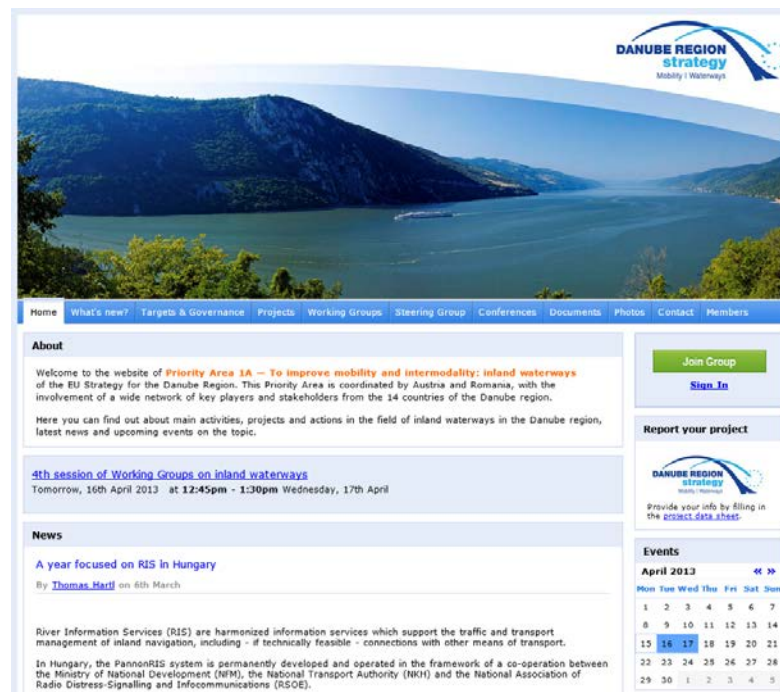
DANUBE REGION
strategy
Mobility | Waterways

Home What's new? Targets & Governance Projects Working Groups Steering Group Conferences Documents Photos Contact Members

About

Welcome to the website of Priority Area 1A — To improve mobility and intermodality: inland waterways of the EU Strategy for the Danube Region. This Priority Area is coordinated by Austria and Romania, with the involvement of a wide network of key players and stakeholders from the 14 countries of the Danube region.

Here you can find out about main activities, projects and actions in the field of inland waterways in the Danube region, latest news and upcoming events on the topic.

4th session of Working Groups on inland waterways
Tomorrow, 16th April 2013 at 12:45pm - 1:30pm Wednesday, 17th April

News

A year focused on RIS in Hungary

By Thomas Hartl on 6th March

River Information Services (RIS) are harmonized information services which support the traffic and transport management of inland navigation, including - if technically feasible - connections with other means of transport.

In Hungary, the PannonRIS system is permanently developed and operated in the framework of a co-operation between the Ministry of National Development (NFM), the National Transport Authority (NKH) and the National Association of Radio Distress-Signalling and Infocommunications (RSOE).

Join Group
Sign In

Report your project

DANUBE REGION
strategy
Mobility | Waterways

Provide your info by filling in the project data sheet.

Events

April 2013 « »

| Mon | Tue | Wed | Thu | Fri | Sat | Sun |
|---|---|---|---|---|---|---|
| 1 | 2 | 3 | 4 | 5 | 6 | 7 |
| 8 | 9 | 10 | 11 | 12 | 13 | 14 |
| 15 | 16 | 17 | 18 | 19 | 20 | 21 |
| 22 | 23 | 24 | 25 | 26 | 27 | 28 |
| 29 | 30 | 1 | 2 | 3 | 4 | 5 |